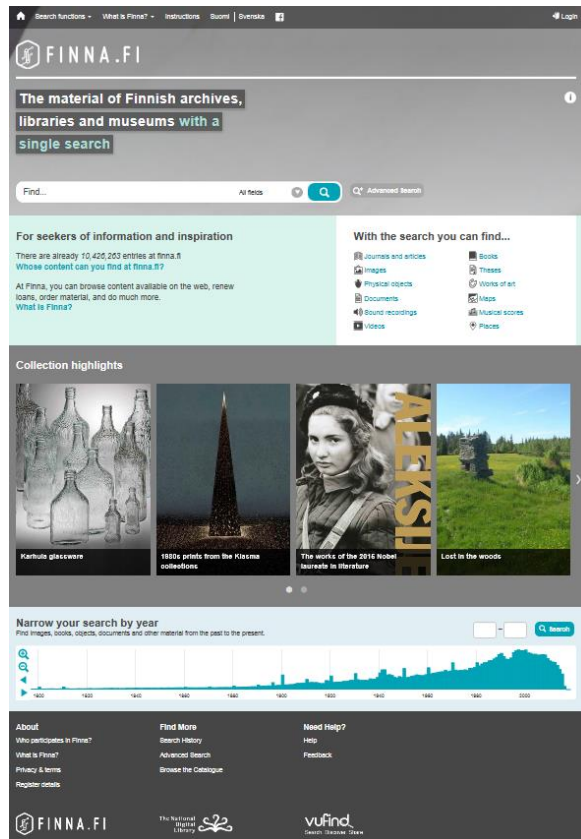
Search functions What is Finna? Instructions Suomi | Svenska Login

FINNA.FI

The material of Finnish archives, libraries and museums with a single search

Find... All fields Advanced Search

For seekers of information and inspiration

There are already 10,426,263 entries at finna.fi
Whose content can you find at finna.fi?

At Finna, you can browse content available on the web, renew loans, order material, and do much more.
What is Finna?

With the search you can find...

Journals and articles
Images
Physical objects
Documents
Sound recordings
Videos
Books
Theses
Works of art
Maps
Musical scores
Places

Collection highlights

Karhula glassware

1980s prints from the Kiasma collections

ALEKSIJE

The works of the 2015 Nobel laureate in literature

Lost in the woods

Narrow your search by year
Find images, books, objects, documents and other material from the past to the present.

– Search

About
Who participates in Finna?
What is Finna?
Privacy & terms
Register details

Find More
Search History
Advanced Search
Browse the Catalogue

Need Help?
Help
Feedback

FINNA.FI

The National Digital Library

vufind Search. Discover. Share.